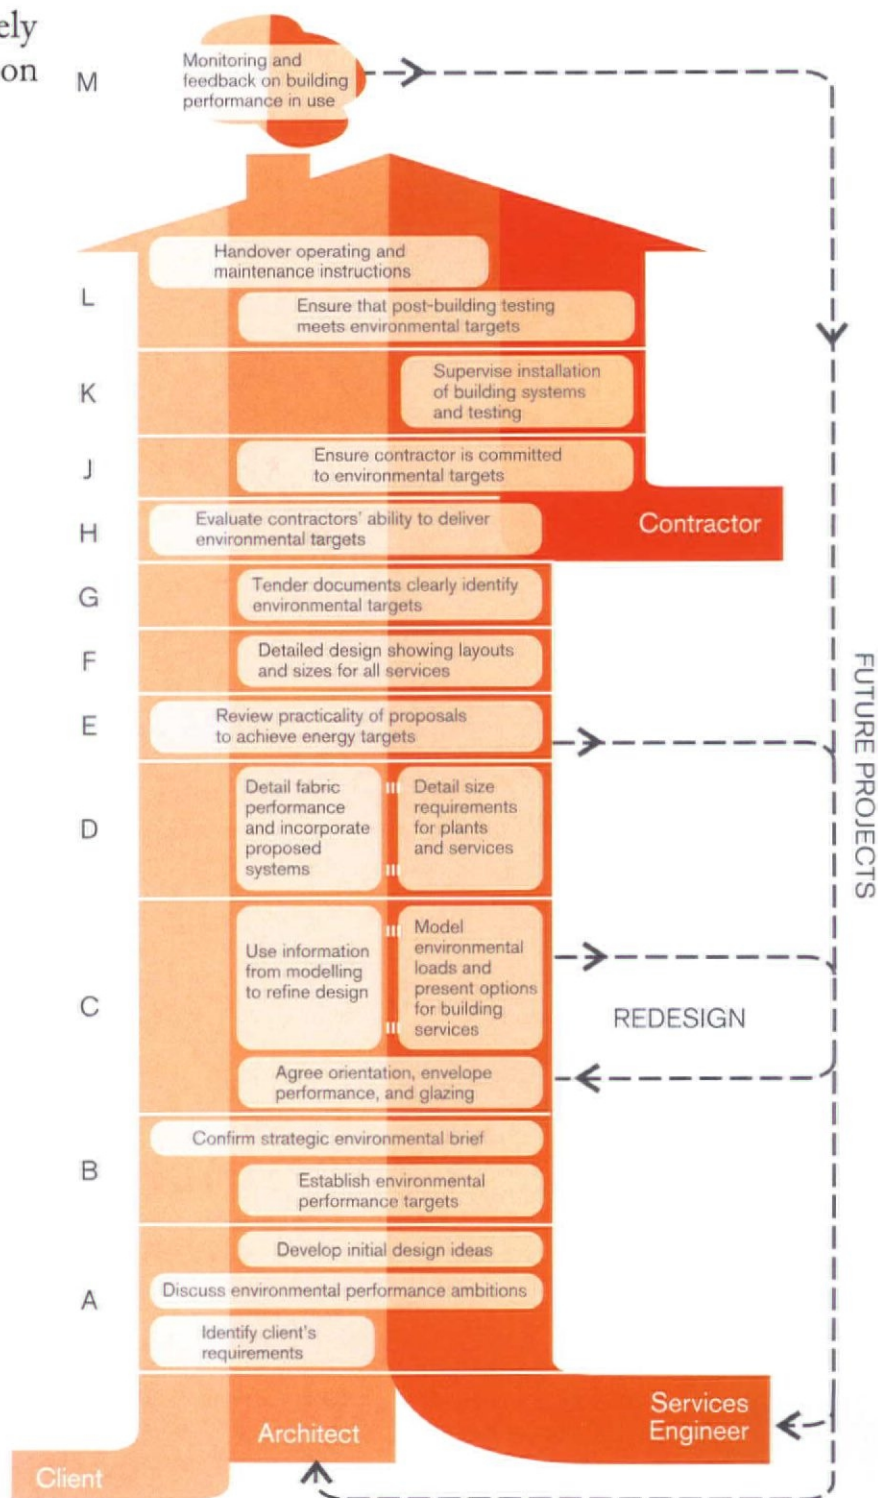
ely
on

M Monitoring and feedback on building performance in use

Handover operating and maintenance instructions

L Ensure that post-building testing meets environmental targets

K Supervise installation of building systems and testing

J Ensure contractor is committed to environmental targets

H Evaluate contractors' ability to deliver environmental targets

Contractor

G Tender documents clearly identify environmental targets

F Detailed design showing layouts and sizes for all services

E Review practicality of proposals to achieve energy targets

D Detail fabric performance and incorporate proposed systems

Detail size requirements for plants and services

C Use information from modelling to refine design

Model environmental loads and present options for building services

REDESIGN

Agree orientation, envelope performance, and glazing

B Confirm strategic environmental brief

Establish environmental performance targets

Develop initial design ideas

A Discuss environmental performance ambitions

Identify client's requirements

FUTURE PROJECTS

Services Engineer

Architect

Client